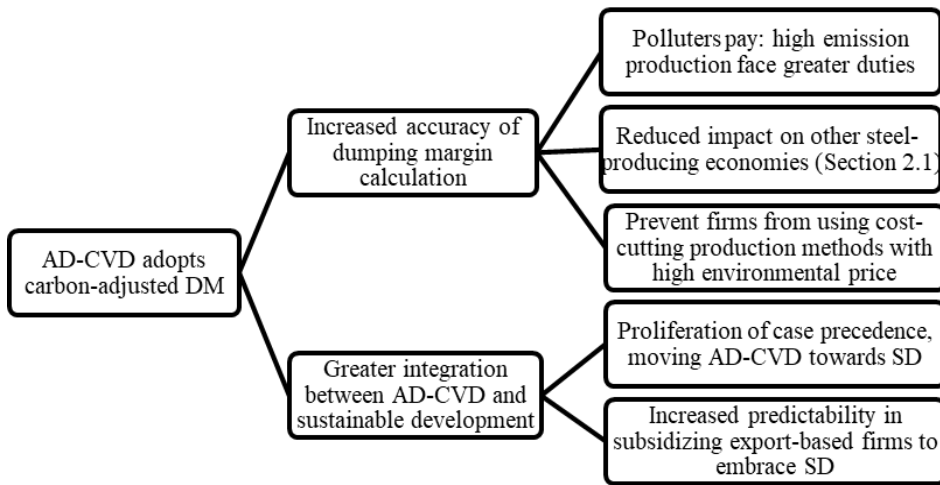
AD-CVD adopts carbon-adjusted DM

Increased accuracy of dumping margin calculation

Polluters pay: high emission production face greater duties

Reduced impact on other steel-producing economies (Section 2.1)

Prevent firms from using cost-cutting production methods with high environmental price

Greater integration between AD-CVD and sustainable development

Proliferation of case precedence, moving AD-CVD towards SD

Increased predictability in subsidizing export-based firms to embrace SD